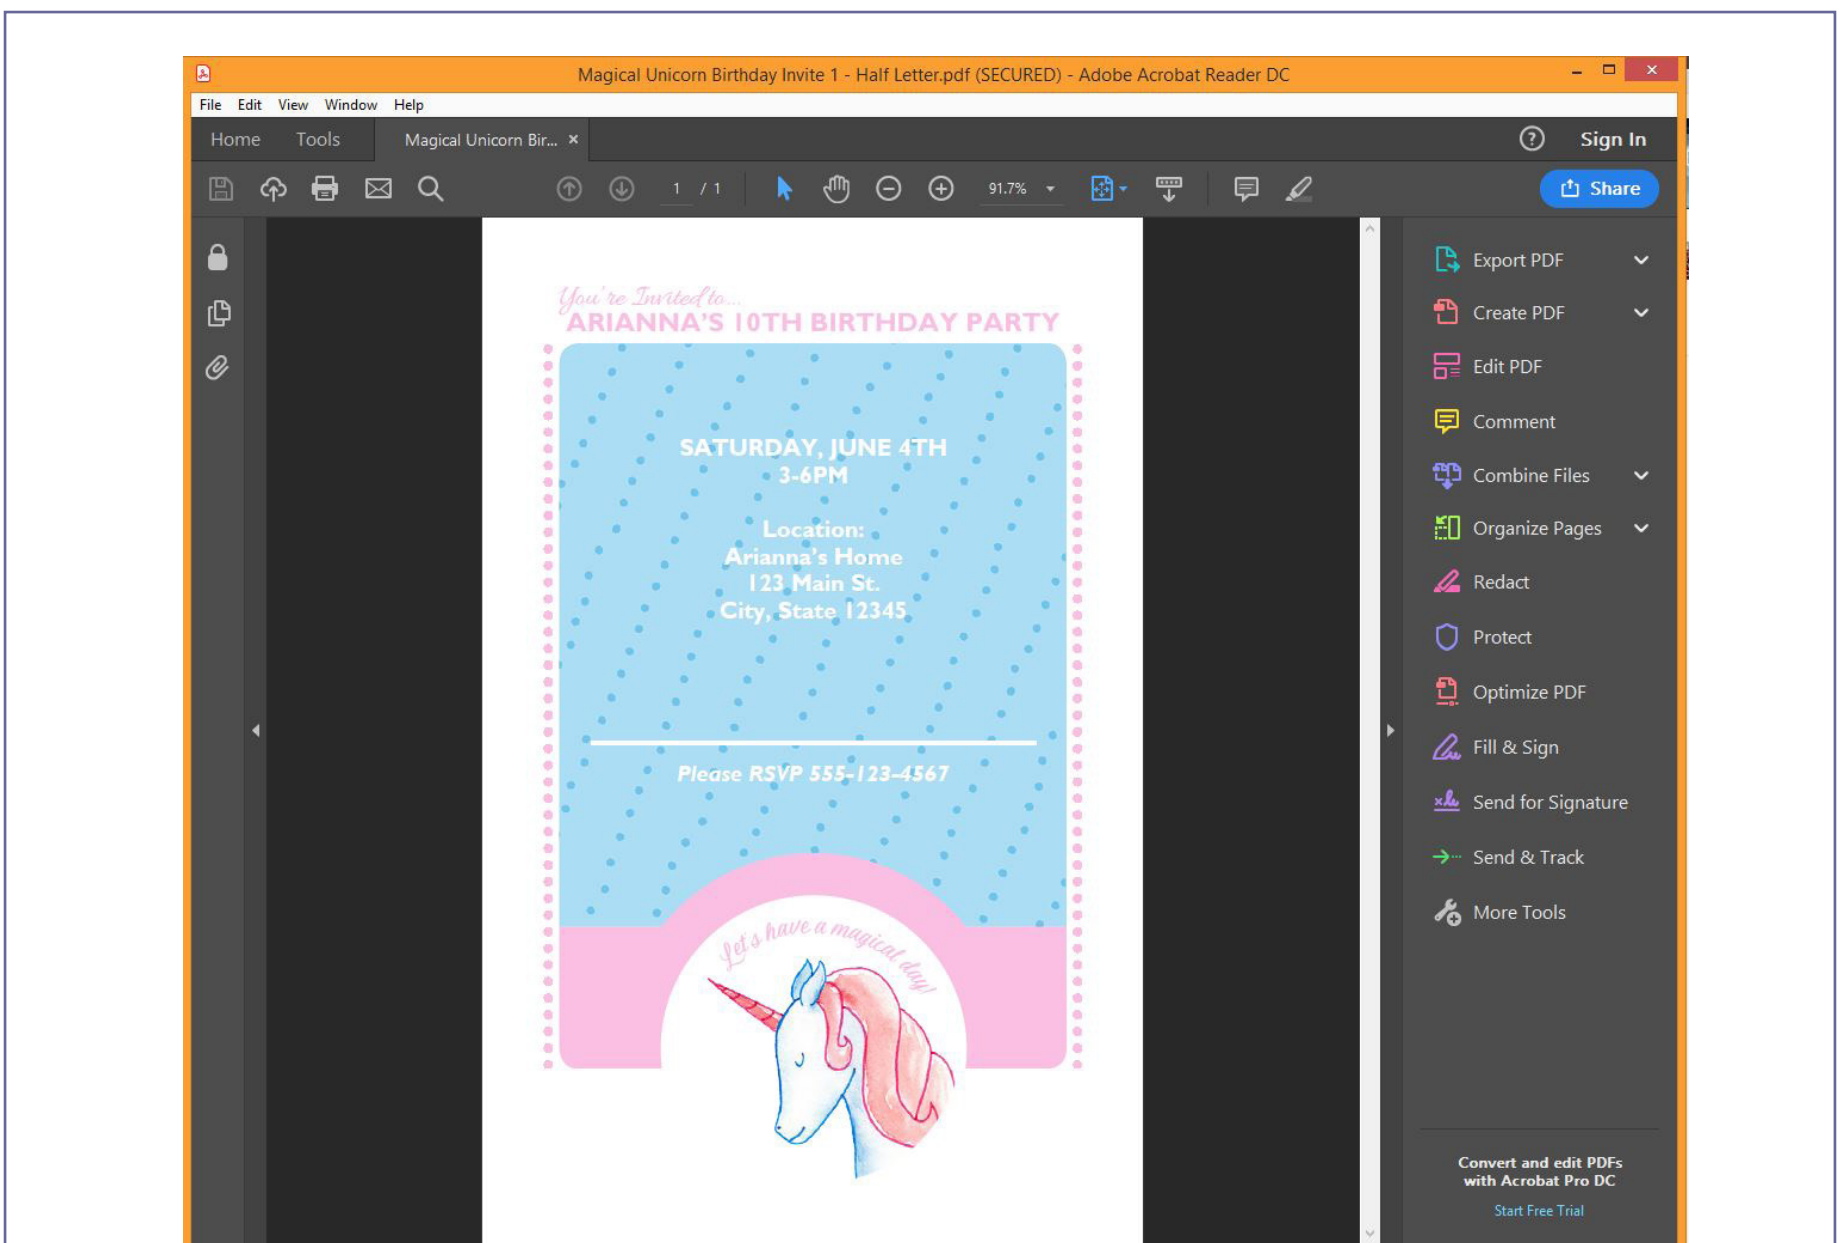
Magical Unicorn Birthday Invite 1 - Half Letter.pdf (SECURED) - Adobe Acrobat Reader DC

File Edit View Window Help

Home Tools Magical Unicorn Bir... ×

Sign In

1 / 1 91.7%

Share

You're Invited to...
ARIANNA'S 10TH BIRTHDAY PARTY

SATURDAY, JUNE 4TH
3-6PM

Location:
Arianna's Home
123 Main St.
City, State 12345

Please RSVP 555-123-4567

let's have a magical day!

Export PDF

Create PDF

Edit PDF

Comment

Combine Files

Organize Pages

Redact

Protect

Optimize PDF

Fill & Sign

Send for Signature

Send & Track

More Tools

Convert and edit PDFs with Acrobat Pro DC

Start Free Trial